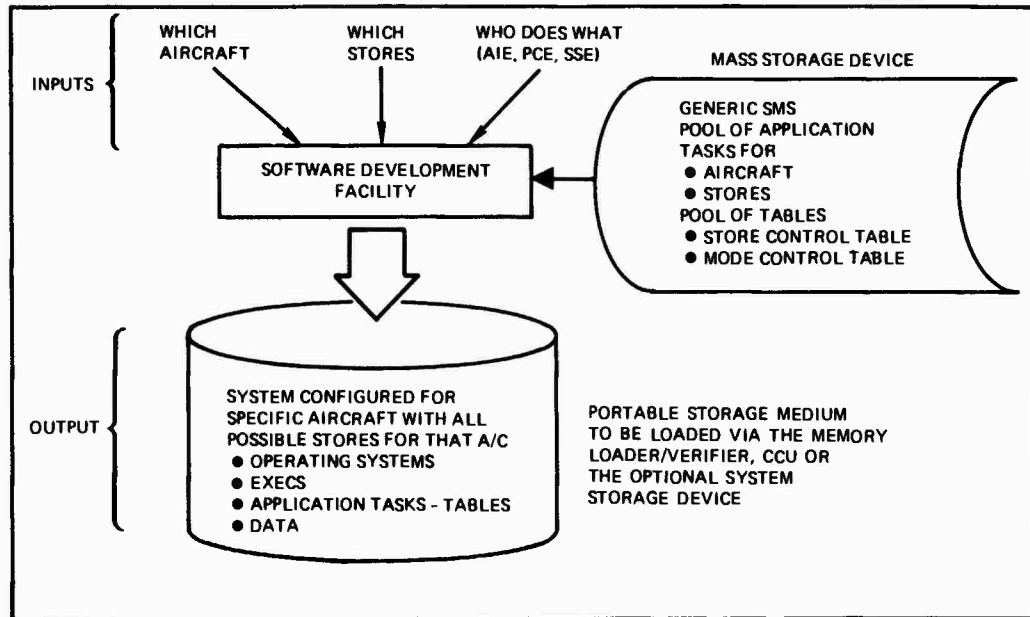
INPUTS

WHICH AIRCRAFT

WHICH STORES

WHO DOES WHAT (AIE, PCE, SSE)

MASS STORAGE DEVICE

SOFTWARE DEVELOPMENT FACILITY

GENERIC SMS
POOL OF APPLICATION TASKS FOR
● AIRCRAFT
● STORES
POOL OF TABLES
● STORE CONTROL TABLE
● MODE CONTROL TABLE

OUTPUT

SYSTEM CONFIGURED FOR SPECIFIC AIRCRAFT WITH ALL POSSIBLE STORES FOR THAT A/C
● OPERATING SYSTEMS
● EXECS
● APPLICATION TASKS - TABLES
● DATA

PORTABLE STORAGE MEDIUM TO BE LOADED VIA THE MEMORY LOADER/VERIFIER, CCU OR THE OPTIONAL SYSTEM STORAGE DEVICE